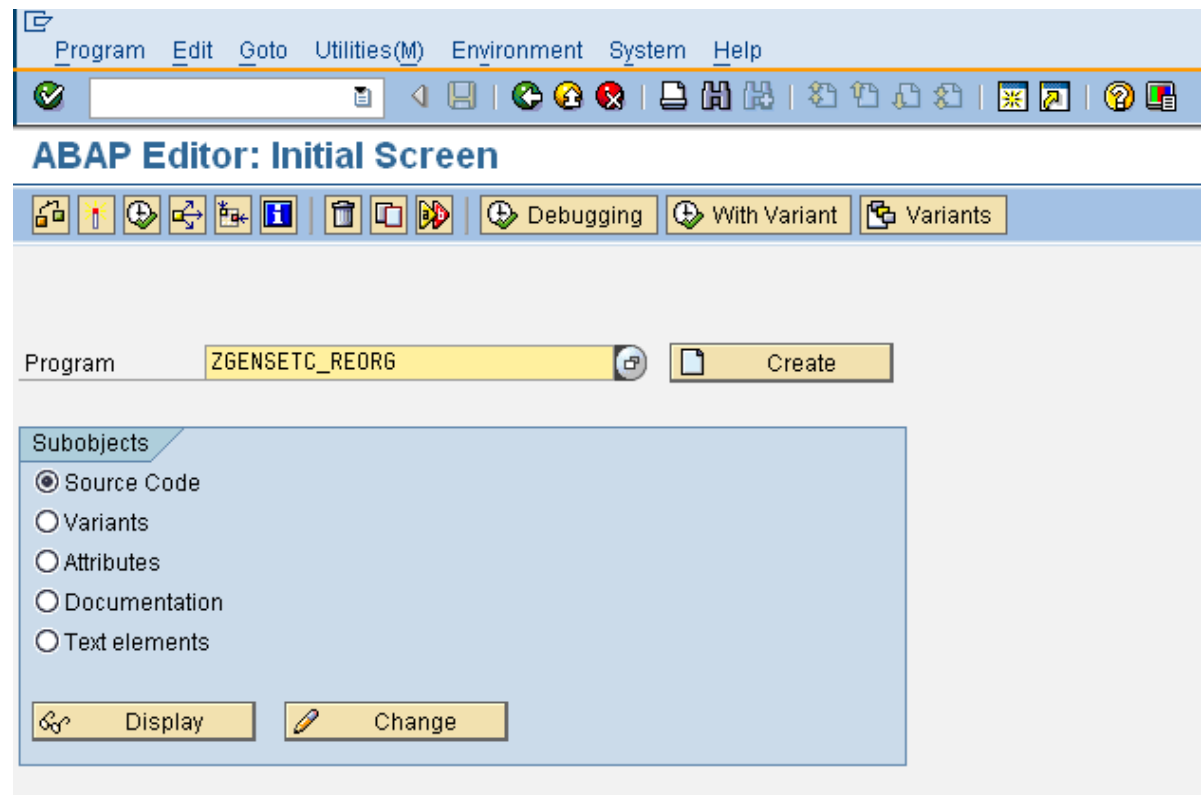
Program Edit Goto Utilities(M) Environment System Help

ABAP Editor: Initial Screen

Debugging With Variant Variants

Program ZGENSETC_REORG Create

Subobjects

Source Code

Variants

Attributes

Documentation

Text elements

Display Change